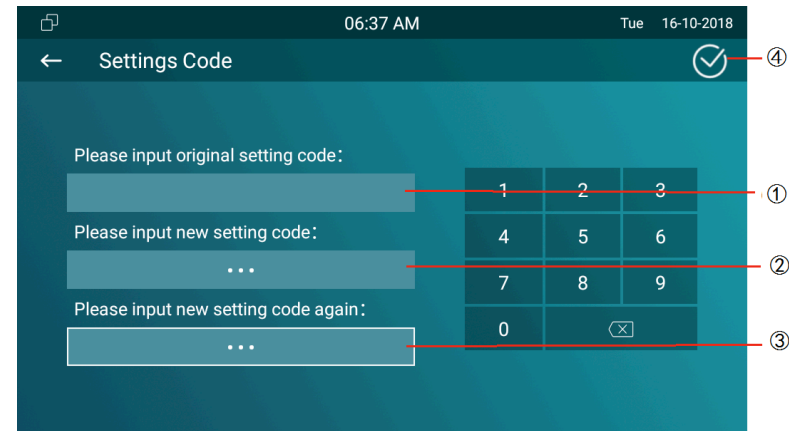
06:37 AM Tue 16-10-2018

← Settings Code

④

Please input original setting code：

①

Please input new setting code：

•••

②

Please input new setting code again：

•••

③

| 1 | 2 | 3 |
|---|---|---|
| 4 | 5 | 6 |
| 7 | 8 | 9 |
| 0 | ⌫ | |